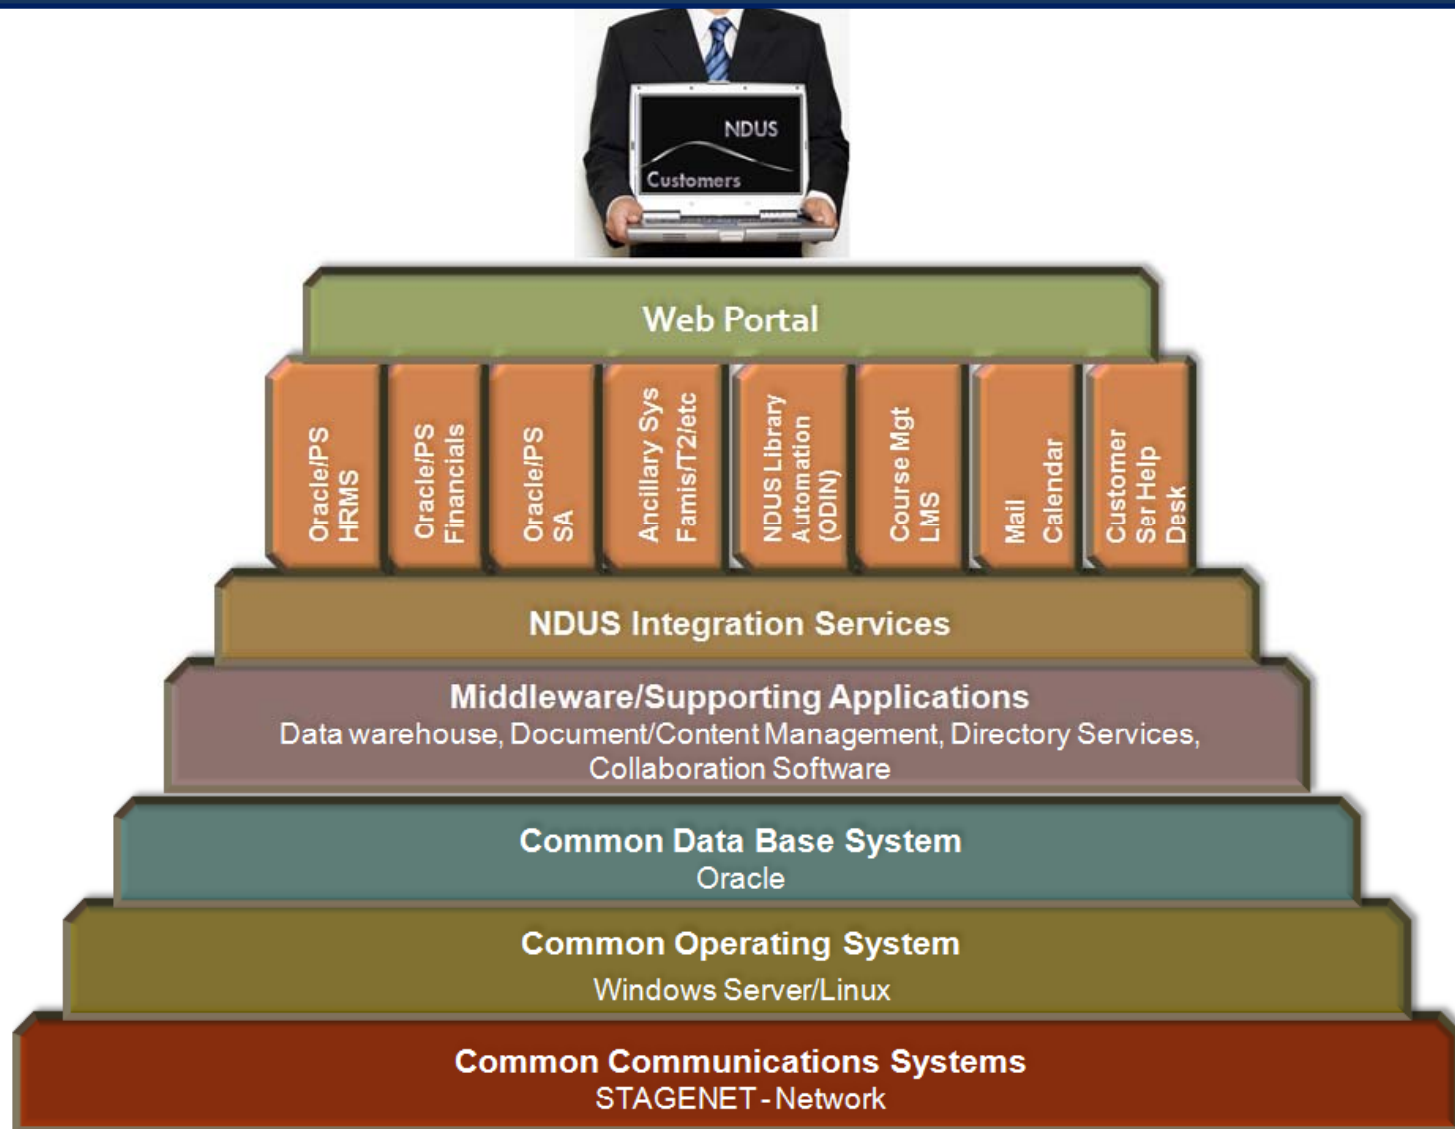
NDUS
Customers

Web Portal

Oracle/PS HRMS

Oracle/PS Financials

Oracle/PS SA

Ancillary Sys Famis/T2/etc

NDUS Library Automation (ODIN)

Course Mgt LMS

Mail Calendar

Customer Ser Help Desk

NDUS Integration Services

Middleware/Supporting Applications
Data warehouse, Document/Content Management, Directory Services, Collaboration Software

Common Data Base System
Oracle

Common Operating System
Windows Server/Linux

Common Communications Systems
STAGENET - Network